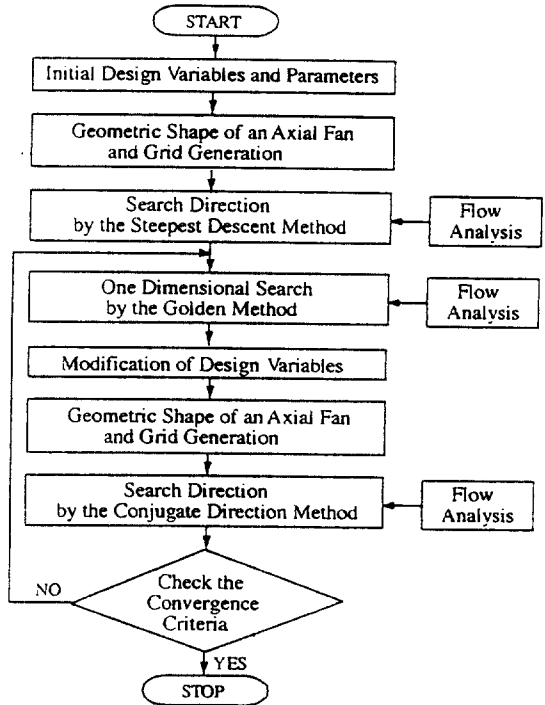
START

Initial Design Variables and Parameters

Geometric Shape of an Axial Fan and Grid Generation

Search Direction by the Steepest Descent Method

Flow Analysis

One Dimensional Search by the Golden Method

Flow Analysis

Modification of Design Variables

Geometric Shape of an Axial Fan and Grid Generation

Search Direction by the Conjugate Direction Method

Flow Analysis

NO

Check the Convergence Criteria

YES

STOP